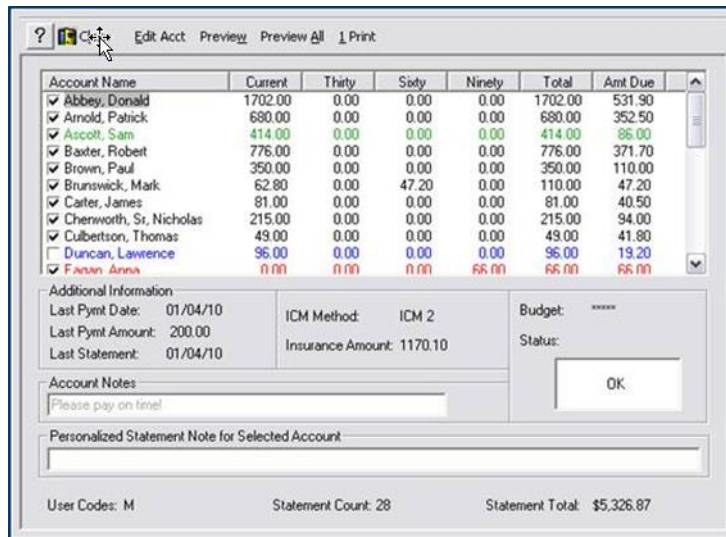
? C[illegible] Edit Acct Preview Preview All 1 Print

| Account Name | Current | Thirty | Sixty | Ninety | Total | Amt Due |
|---|---|---|---|---|---|---|
| ☑ Abbey, Donald | 1702.00 | 0.00 | 0.00 | 0.00 | 1702.00 | 531.90 |
| ☑ Arnold, Patrick | 680.00 | 0.00 | 0.00 | 0.00 | 680.00 | 352.50 |
| ☑ Ascott, Sam | 414.00 | 0.00 | 0.00 | 0.00 | 414.00 | 86.00 |
| ☑ Baxter, Robert | 776.00 | 0.00 | 0.00 | 0.00 | 776.00 | 371.70 |
| ☑ Brown, Paul | 350.00 | 0.00 | 0.00 | 0.00 | 350.00 | 110.00 |
| ☑ Brunswick, Mark | 62.80 | 0.00 | 47.20 | 0.00 | 110.00 | 47.20 |
| ☑ Carter, James | 81.00 | 0.00 | 0.00 | 0.00 | 81.00 | 40.50 |
| ☑ Chenworth, Sr, Nicholas | 215.00 | 0.00 | 0.00 | 0.00 | 215.00 | 94.00 |
| ☑ Culbertson, Thomas | 49.00 | 0.00 | 0.00 | 0.00 | 49.00 | 41.80 |
| ☐ Duncan, Lawrence | 96.00 | 0.00 | 0.00 | 0.00 | 96.00 | 19.20 |
| ☑ Fagan, Anna | 0.00 | 0.00 | 0.00 | 66.00 | 66.00 | 66.00 |

Additional Information
Last Pymt Date: 01/04/10
Last Pymt Amount: 200.00
Last Statement: 01/04/10

ICM Method: ICM 2
Insurance Amount: 1170.10

Budget: *****
Status:

OK

Account Notes
Please pay on time!

Personalized Statement Note for Selected Account

User Codes: M
Statement Count: 28
Statement Total: $5,326.87